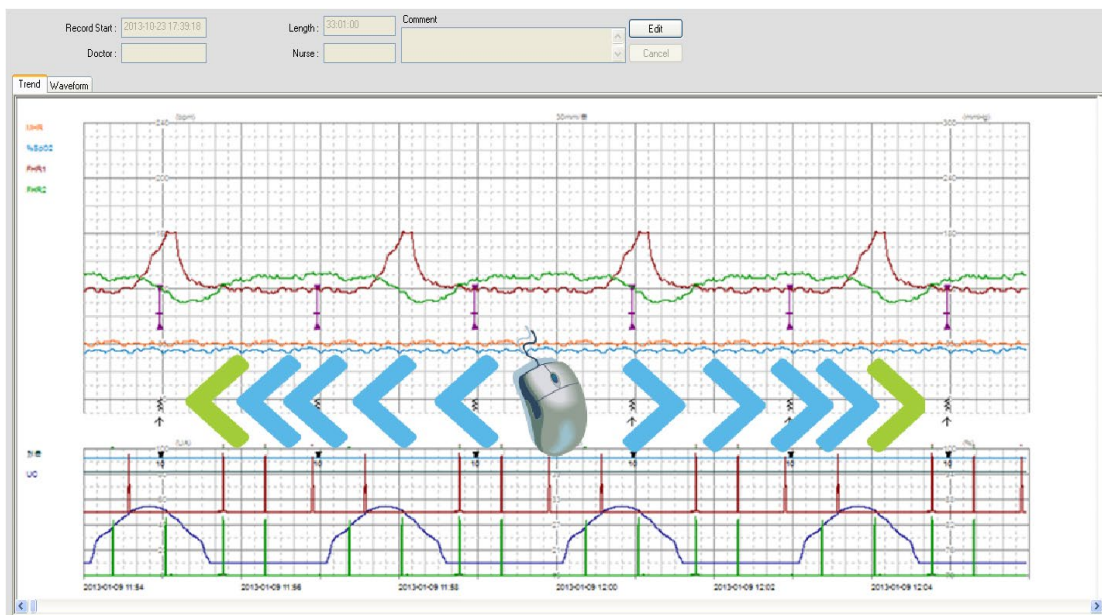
Record Start : 2013-10-23 17:39:18

Length : 33:01:00

Comment

Edit

Doctor :

Nurse :

Cancel

Trend

Waveform

MHR

%SpO2

FHR1

FHR2

240

(bpm)

3cm/min

(mmHg)

300

200

240

160

180

UC

2013-01-09 11:54

2013-01-09 11:56

2013-01-09 11:58

2013-01-09 12:00

2013-01-09 12:02

2013-01-09 12:04